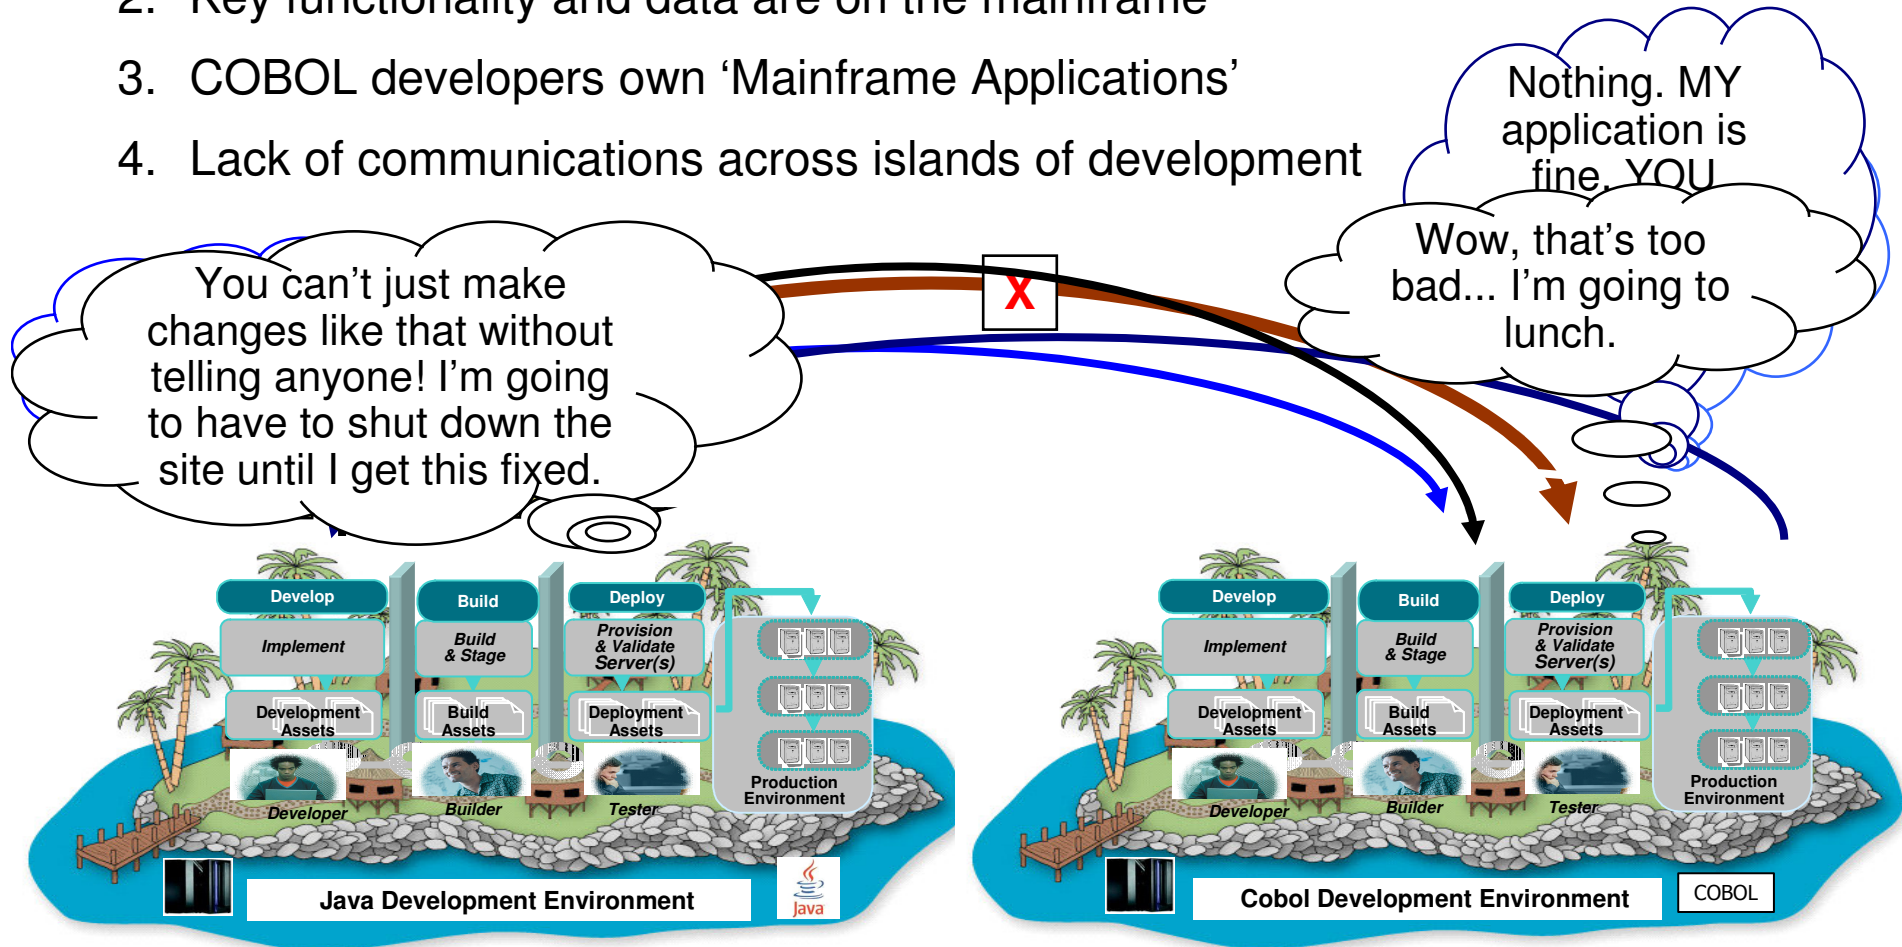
2. Key functionality and data are on the mainframe

3. COBOL developers own 'Mainframe Applications'

4. Lack of communications across islands of development

Nothing. MY application is fine, YOU

Wow, that's too bad... I'm going to lunch.

You can't just make changes like that without telling anyone! I'm going to have to shut down the site until I get this fixed.

X

Develop
Build
Deploy
Implement
Build & Stage
Provision & Validate Server(s)
Development Assets
Build Assets
Deployment Assets
Production Environment
Developer
Builder
Tester
Java Development Environment
Java

Develop
Build
Deploy
Implement
Build & Stage
Provision & Validate Server(s)
Development Assets
Build Assets
Deployment Assets
Production Environment
Developer
Builder
Tester
Cobol Development Environment
COBOL